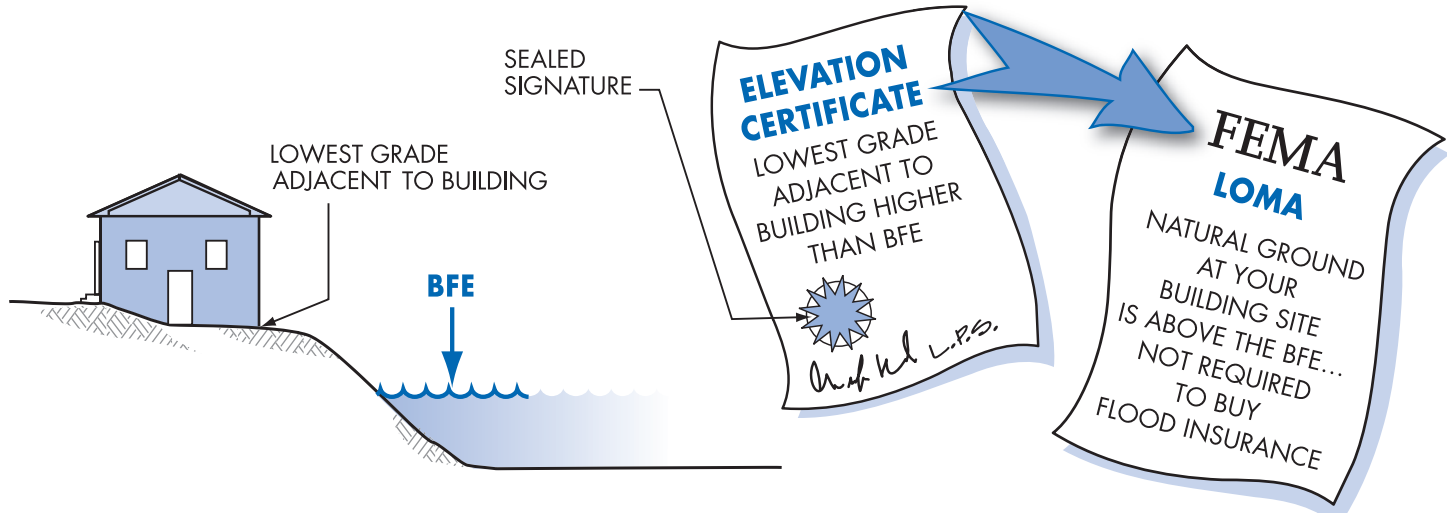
LOWEST GRADE ADJACENT TO BUILDING

BFE

SEALED SIGNATURE

ELEVATION CERTIFICATE

LOWEST GRADE ADJACENT TO BUILDING HIGHER THAN BFE

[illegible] L.P.S.

FEMA

LOMA

NATURAL GROUND AT YOUR BUILDING SITE IS ABOVE THE BFE... NOT REQUIRED TO BUY FLOOD INSURANCE